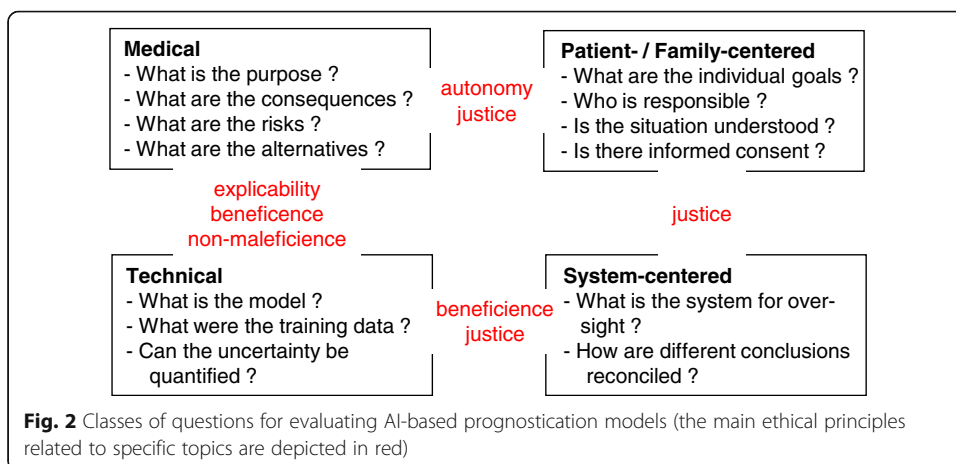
Medical
- What is the purpose ?
- What are the consequences ?
- What are the risks ?
- What are the alternatives ?

autonomy
justice

Patient- / Family-centered
- What are the individual goals ?
- Who is responsible ?
- Is the situation understood ?
- Is there informed consent ?

explicability
beneficence
non-maleficience

justice

Technical
- What is the model ?
- What were the training data ?
- Can the uncertainty be quantified ?

beneficience
justice

System-centered
- What is the system for oversight ?
- How are different conclusions reconciled ?

Fig. 2 Classes of questions for evaluating AI-based prognostication models (the main ethical principles related to specific topics are depicted in red)